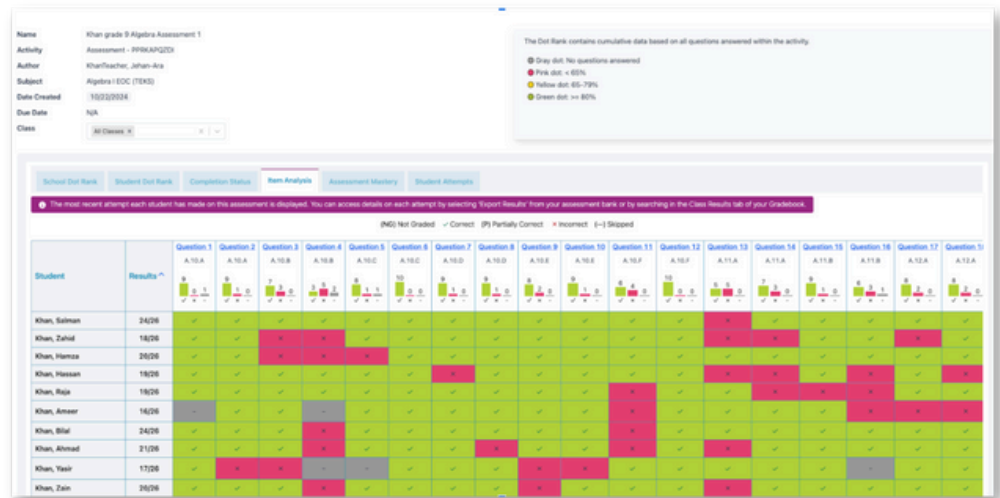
Name Khan grade 9 Algebra Assessment 1
Activity Assessment - PPRKAPQZDI
Author KhanTeacher, Jehan-Ara
Subject Algebra I EOC (TEKS)
Date Created 10/22/2024
Due Date N/A
Class All Classes ×

The Dot Rank contains cumulative data based on all questions answered within the activity.

Gray dot: No questions answered
Pink dot: < 65%
Yellow dot: 65-79%
Green dot: >= 80%

School Dot Rank | Student Dot Rank | Completion Status | Item Analysis | Assessment Mastery | Student Attempts

The most recent attempt each student has made on this assessment is displayed. You can access details on each attempt by selecting 'Export Results' from your assessment bank or by searching in the Class Results tab of your Gradebook.

(NG) Not Graded ✓ Correct (P) Partially Correct × Incorrect (--) Skipped

| Student | Results ^ | Question 1 A.10.A | Question 2 A.10.A | Question 3 A.10.B | Question 4 A.10.B | Question 5 A.10.C | Question 6 A.10.C | Question 7 A.10.D | Question 8 A.10.D | Question 9 A.10.E | Question 10 A.10.E | Question 11 A.10.F | Question 12 A.10.F | Question 13 A.11.A | Question 14 A.11.A | Question 15 A.11.B | Question 16 A.11.B | Question 17 A.12.A | Question 1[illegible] A.12.A |
|---|---|---|---|---|---|---|---|---|---|---|---|---|---|---|---|---|---|---|---|
| Khan, Salman | 24/26 | ✓ | ✓ | ✓ | ✓ | ✓ | ✓ | ✓ | ✓ | ✓ | ✓ | ✓ | ✓ | × | ✓ | ✓ | ✓ | ✓ | ✓ |
| Khan, Zahid | 18/26 | ✓ | ✓ | × | × | ✓ | ✓ | ✓ | ✓ | ✓ | ✓ | ✓ | ✓ | ✓ | × | ✓ | ✓ | × | ✓ |
| Khan, Hamza | 20/26 | ✓ | ✓ | × | × | × | ✓ | ✓ | ✓ | ✓ | ✓ | ✓ | ✓ | ✓ | ✓ | ✓ | ✓ | ✓ | ✓ |
| Khan, Hassan | 19/26 | ✓ | ✓ | ✓ | ✓ | ✓ | ✓ | × | ✓ | ✓ | ✓ | ✓ | ✓ | × | × | ✓ | × | ✓ | × |
| Khan, Raja | 19/26 | ✓ | ✓ | ✓ | ✓ | ✓ | ✓ | ✓ | ✓ | ✓ | ✓ | × | ✓ | ✓ | × | × | × | ✓ | × |
| Khan, Ameer | 16/26 | -- | ✓ | ✓ | -- | ✓ | ✓ | ✓ | ✓ | ✓ | ✓ | × | ✓ | ✓ | ✓ | ✓ | × | × | × |
| Khan, Bilal | 24/26 | ✓ | ✓ | ✓ | × | ✓ | ✓ | ✓ | ✓ | ✓ | ✓ | × | ✓ | ✓ | ✓ | ✓ | ✓ | ✓ | ✓ |
| Khan, Ahmad | 21/26 | ✓ | ✓ | ✓ | × | ✓ | ✓ | ✓ | × | ✓ | ✓ | ✓ | ✓ | × | ✓ | ✓ | ✓ | ✓ | ✓ |
| Khan, Yasir | 17/26 | ✓ | × | ✓ | -- | -- | ✓ | ✓ | ✓ | × | × | ✓ | ✓ | ✓ | ✓ | ✓ | -- | ✓ | ✓ |
| Khan, Zain | 20/26 | ✓ | ✓ | ✓ | × | ✓ | ✓ | ✓ | ✓ | × | ✓ | ✓ | ✓ | × | ✓ | ✓ | ✓ | ✓ | ✓ |